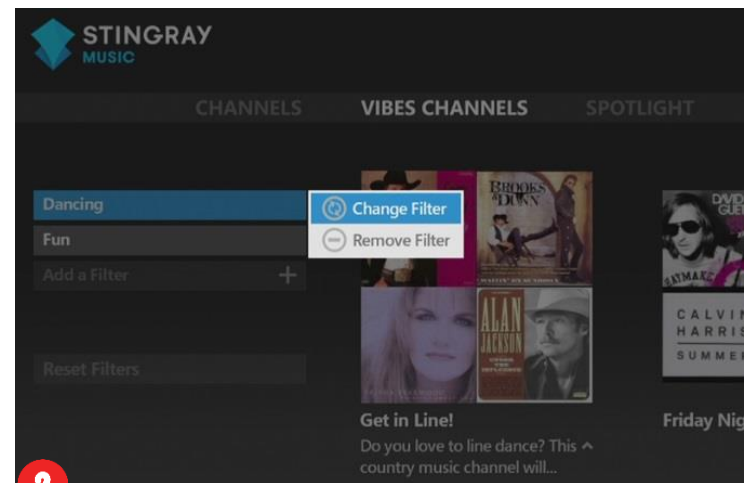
STINGRAY
MUSIC

CHANNELS
VIBES CHANNELS
SPOTLIGHT

Dancing
Fun
Add a Filter +

Reset Filters

Change Filter
Remove Filter

BROOKS & DUNN

ALAN JACKSON

DAVID GUE

CALVIN HARRIS
SUMMER

Get in Line!
Do you love to line dance? This country music channel will...

Friday Nig